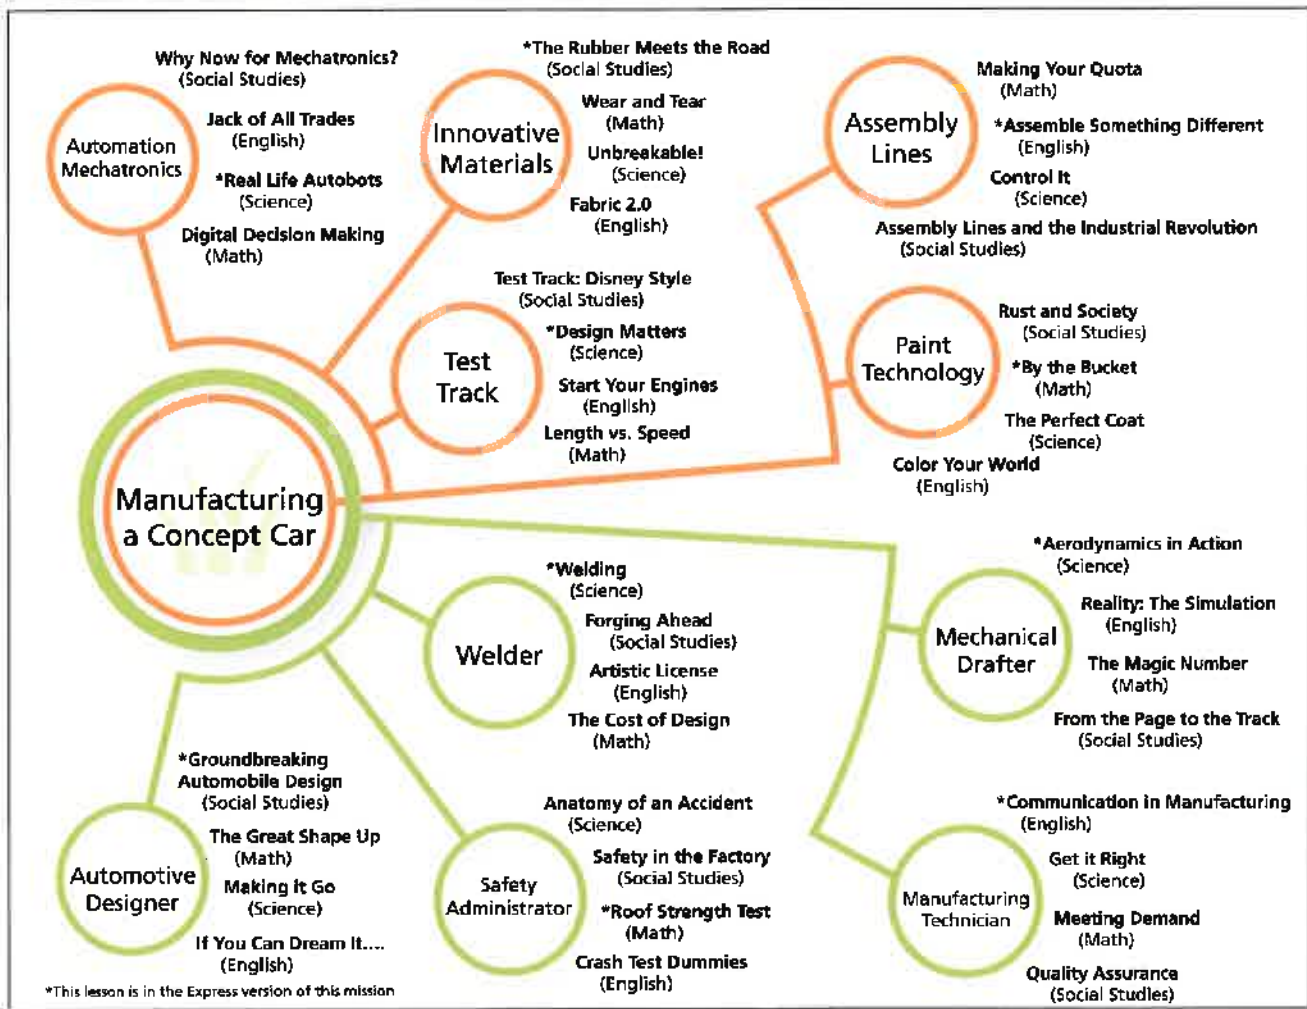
Automation Mechatronics

Why Now for Mechatronics?
(Social Studies)

Jack of All Trades
(English)

*Real Life Autobots
(Science)

Digital Decision Making
(Math)

Innovative Materials

*The Rubber Meets the Road
(Social Studies)

Wear and Tear
(Math)

Unbreakable!
(Science)

Fabric 2.0
(English)

Assembly Lines

Making Your Quota
(Math)

*Assemble Something Different
(English)

Control It
(Science)

Assembly Lines and the Industrial Revolution
(Social Studies)

Test Track

Test Track: Disney Style
(Social Studies)

*Design Matters
(Science)

Start Your Engines
(English)

Length vs. Speed
(Math)

Paint Technology

Rust and Society
(Social Studies)

*By the Bucket
(Math)

The Perfect Coat
(Science)

Color Your World
(English)

Manufacturing a Concept Car

Welder

*Welding
(Science)

Forging Ahead
(Social Studies)

Artistic License
(English)

The Cost of Design
(Math)

Mechanical Drafter

*Aerodynamics in Action
(Science)

Reality: The Simulation
(English)

The Magic Number
(Math)

From the Page to the Track
(Social Studies)

Automotive Designer

*Groundbreaking Automobile Design
(Social Studies)

The Great Shape Up
(Math)

Making It Go
(Science)

If You Can Dream It....
(English)

Safety Administrator

Anatomy of an Accident
(Science)

Safety in the Factory
(Social Studies)

*Roof Strength Test
(Math)

Crash Test Dummies
(English)

Manufacturing Technician

*Communication in Manufacturing
(English)

Get it Right
(Science)

Meeting Demand
(Math)

Quality Assurance
(Social Studies)

*This lesson is in the Express version of this mission